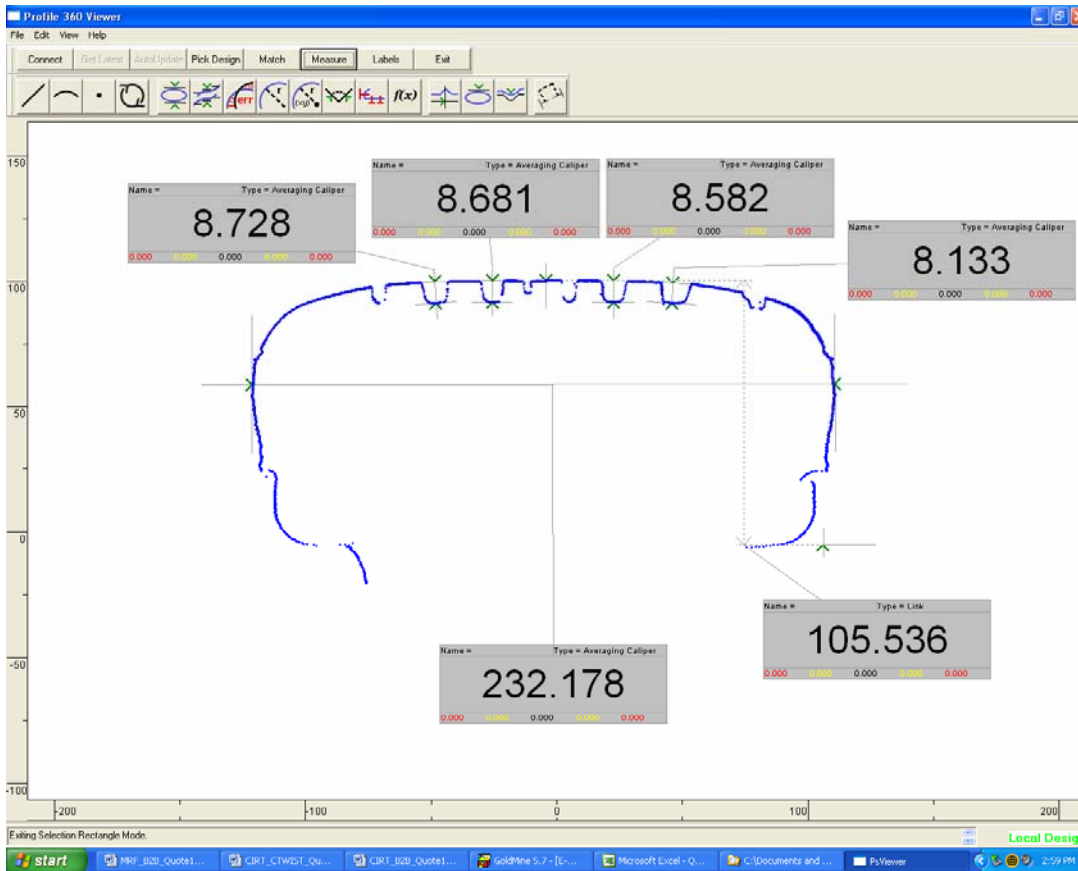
Profile 360 Viewer

File Edit View Help

Connect Get Latest AutoUpdate Pick Design Match Measure Labels Exit

err f(x)

150

100

50

0

-50

-100

Name = Type = Averaging Caliper
8.728
0.000 0.000 0.000 0.000 0.000

Name = Type = Averaging Caliper
8.681
0.000 0.000 0.000 0.000 0.000

Name = Type = Averaging Caliper
8.582
0.000 0.000 0.000 0.000 0.000

Name = Type = Averaging Caliper
8.133
0.000 0.000 0.000 0.000 0.000

Name = Type = Link
105.536
0.000 0.000 0.000 0.000 0.000

Name = Type = Averaging Caliper
232.178
0.000 0.000 0.000 0.000 0.000

-200 -100 0 100 200

Exiting Selection Rectangle Mode.

Local Desig

start MRF_B2B_Quote1... CIRT_CTWIST_Qu... CIRT_B2B_Quote1... GoldMine 5.7 - [E-... Microsoft Excel - Q... C:\Documents and ... PsViewer 2:59 PM